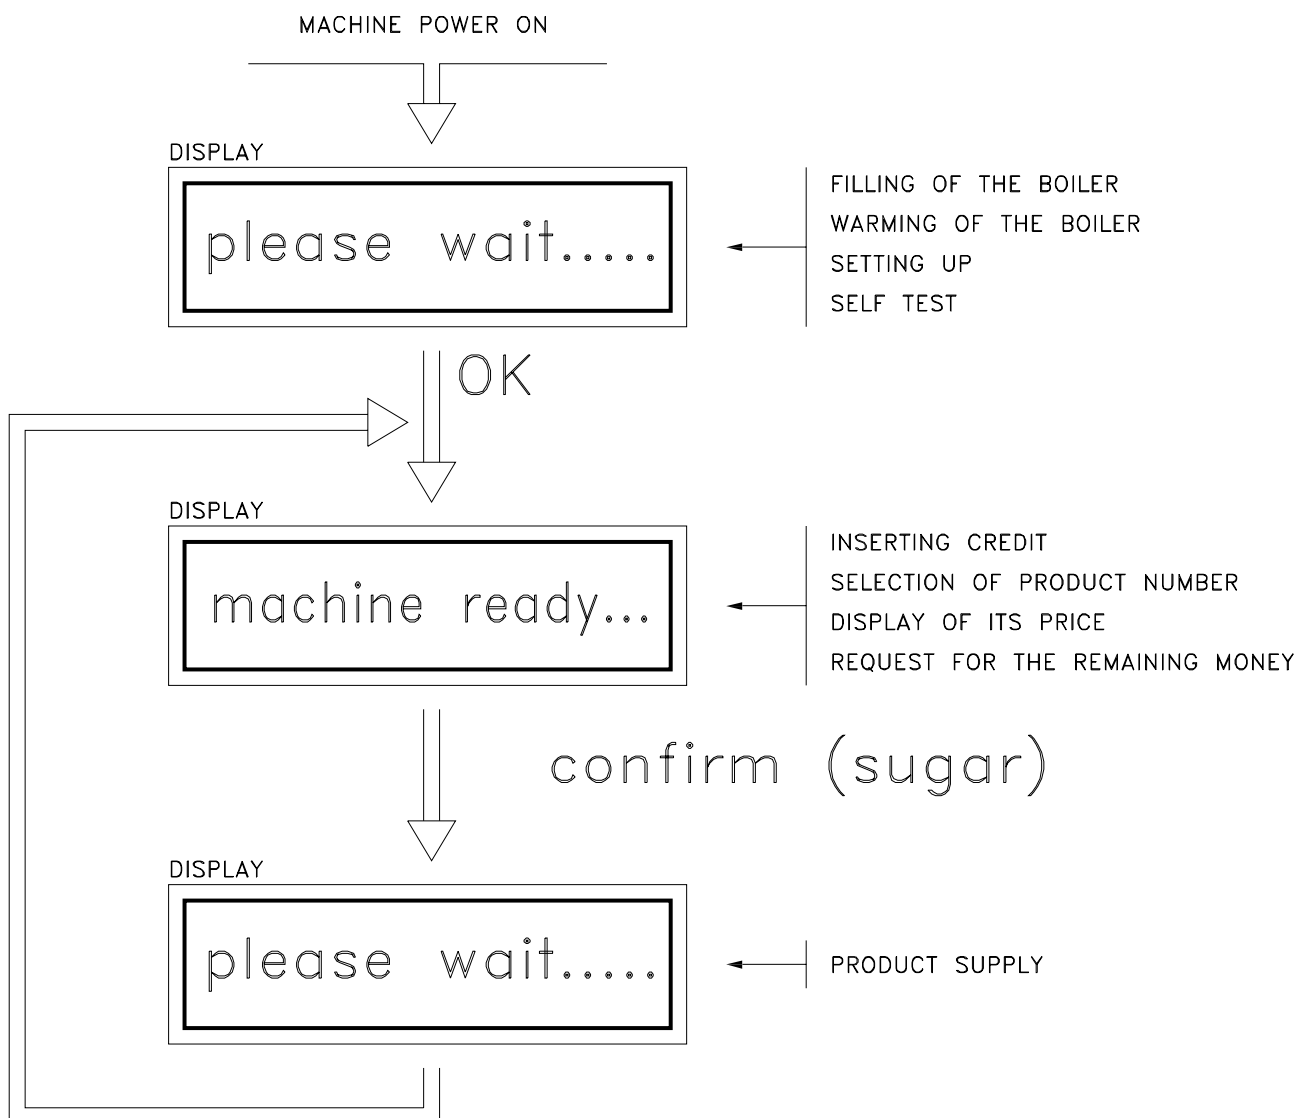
MACHINE POWER ON

DISPLAY

please wait.....

FILLING OF THE BOILER
WARMING OF THE BOILER
SETTING UP
SELF TEST

OK

DISPLAY

machine ready...

INSERTING CREDIT
SELECTION OF PRODUCT NUMBER
DISPLAY OF ITS PRICE
REQUEST FOR THE REMAINING MONEY

confirm (sugar)

DISPLAY

please wait.....

PRODUCT SUPPLY